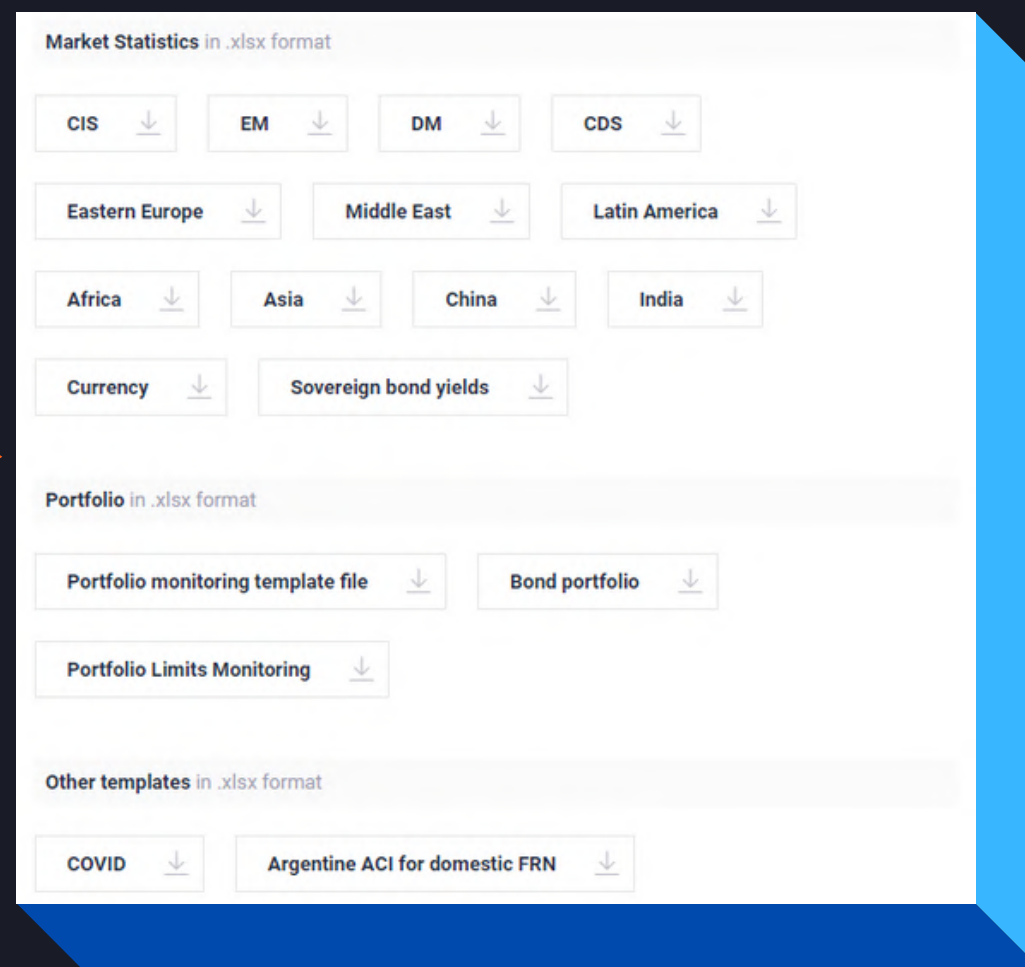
Market Statistics in .xlsx format

CIS

EM

DM

CDS

Eastern Europe

Middle East

Latin America

Africa

Asia

China

India

Currency

Sovereign bond yields

Portfolio in .xlsx format

Portfolio monitoring template file

Bond portfolio

Portfolio Limits Monitoring

Other templates in .xlsx format

COVID

Argentine ACI for domestic FRN